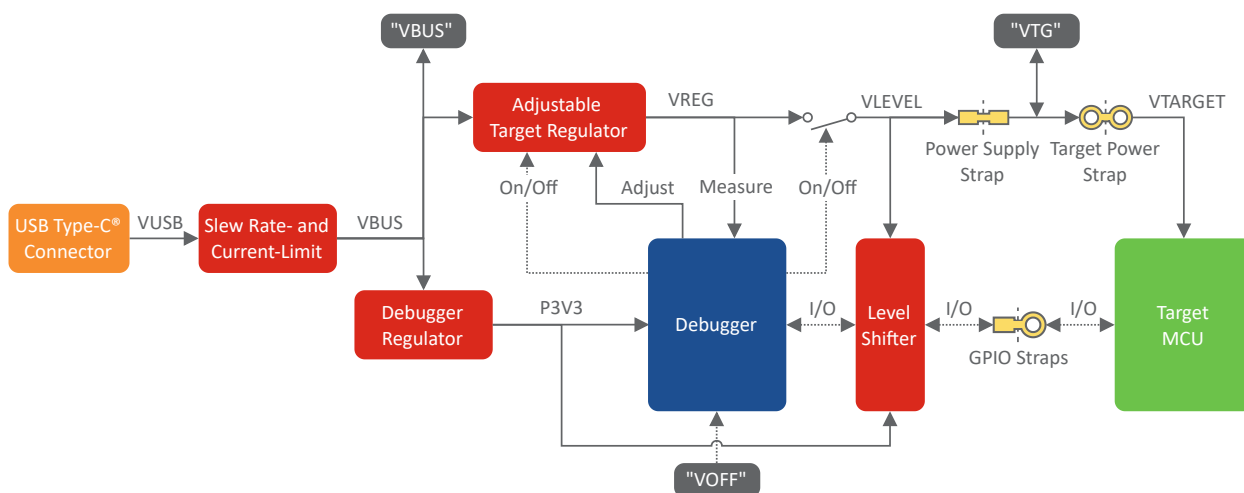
"VBUS"

"VTG"

Adjustable Target Regulator

VREG

VLEVEL

VTARGET

Power Supply Strap

Target Power Strap

On/Off

Adjust

Measure

On/Off

USB Type-C® Connector

VUSB

Slew Rate- and Current-Limit

VBUS

Debugger Regulator

P3V3

Debugger

I/O

Level Shifter

I/O

I/O

GPIO Straps

Target MCU

"VOFF"